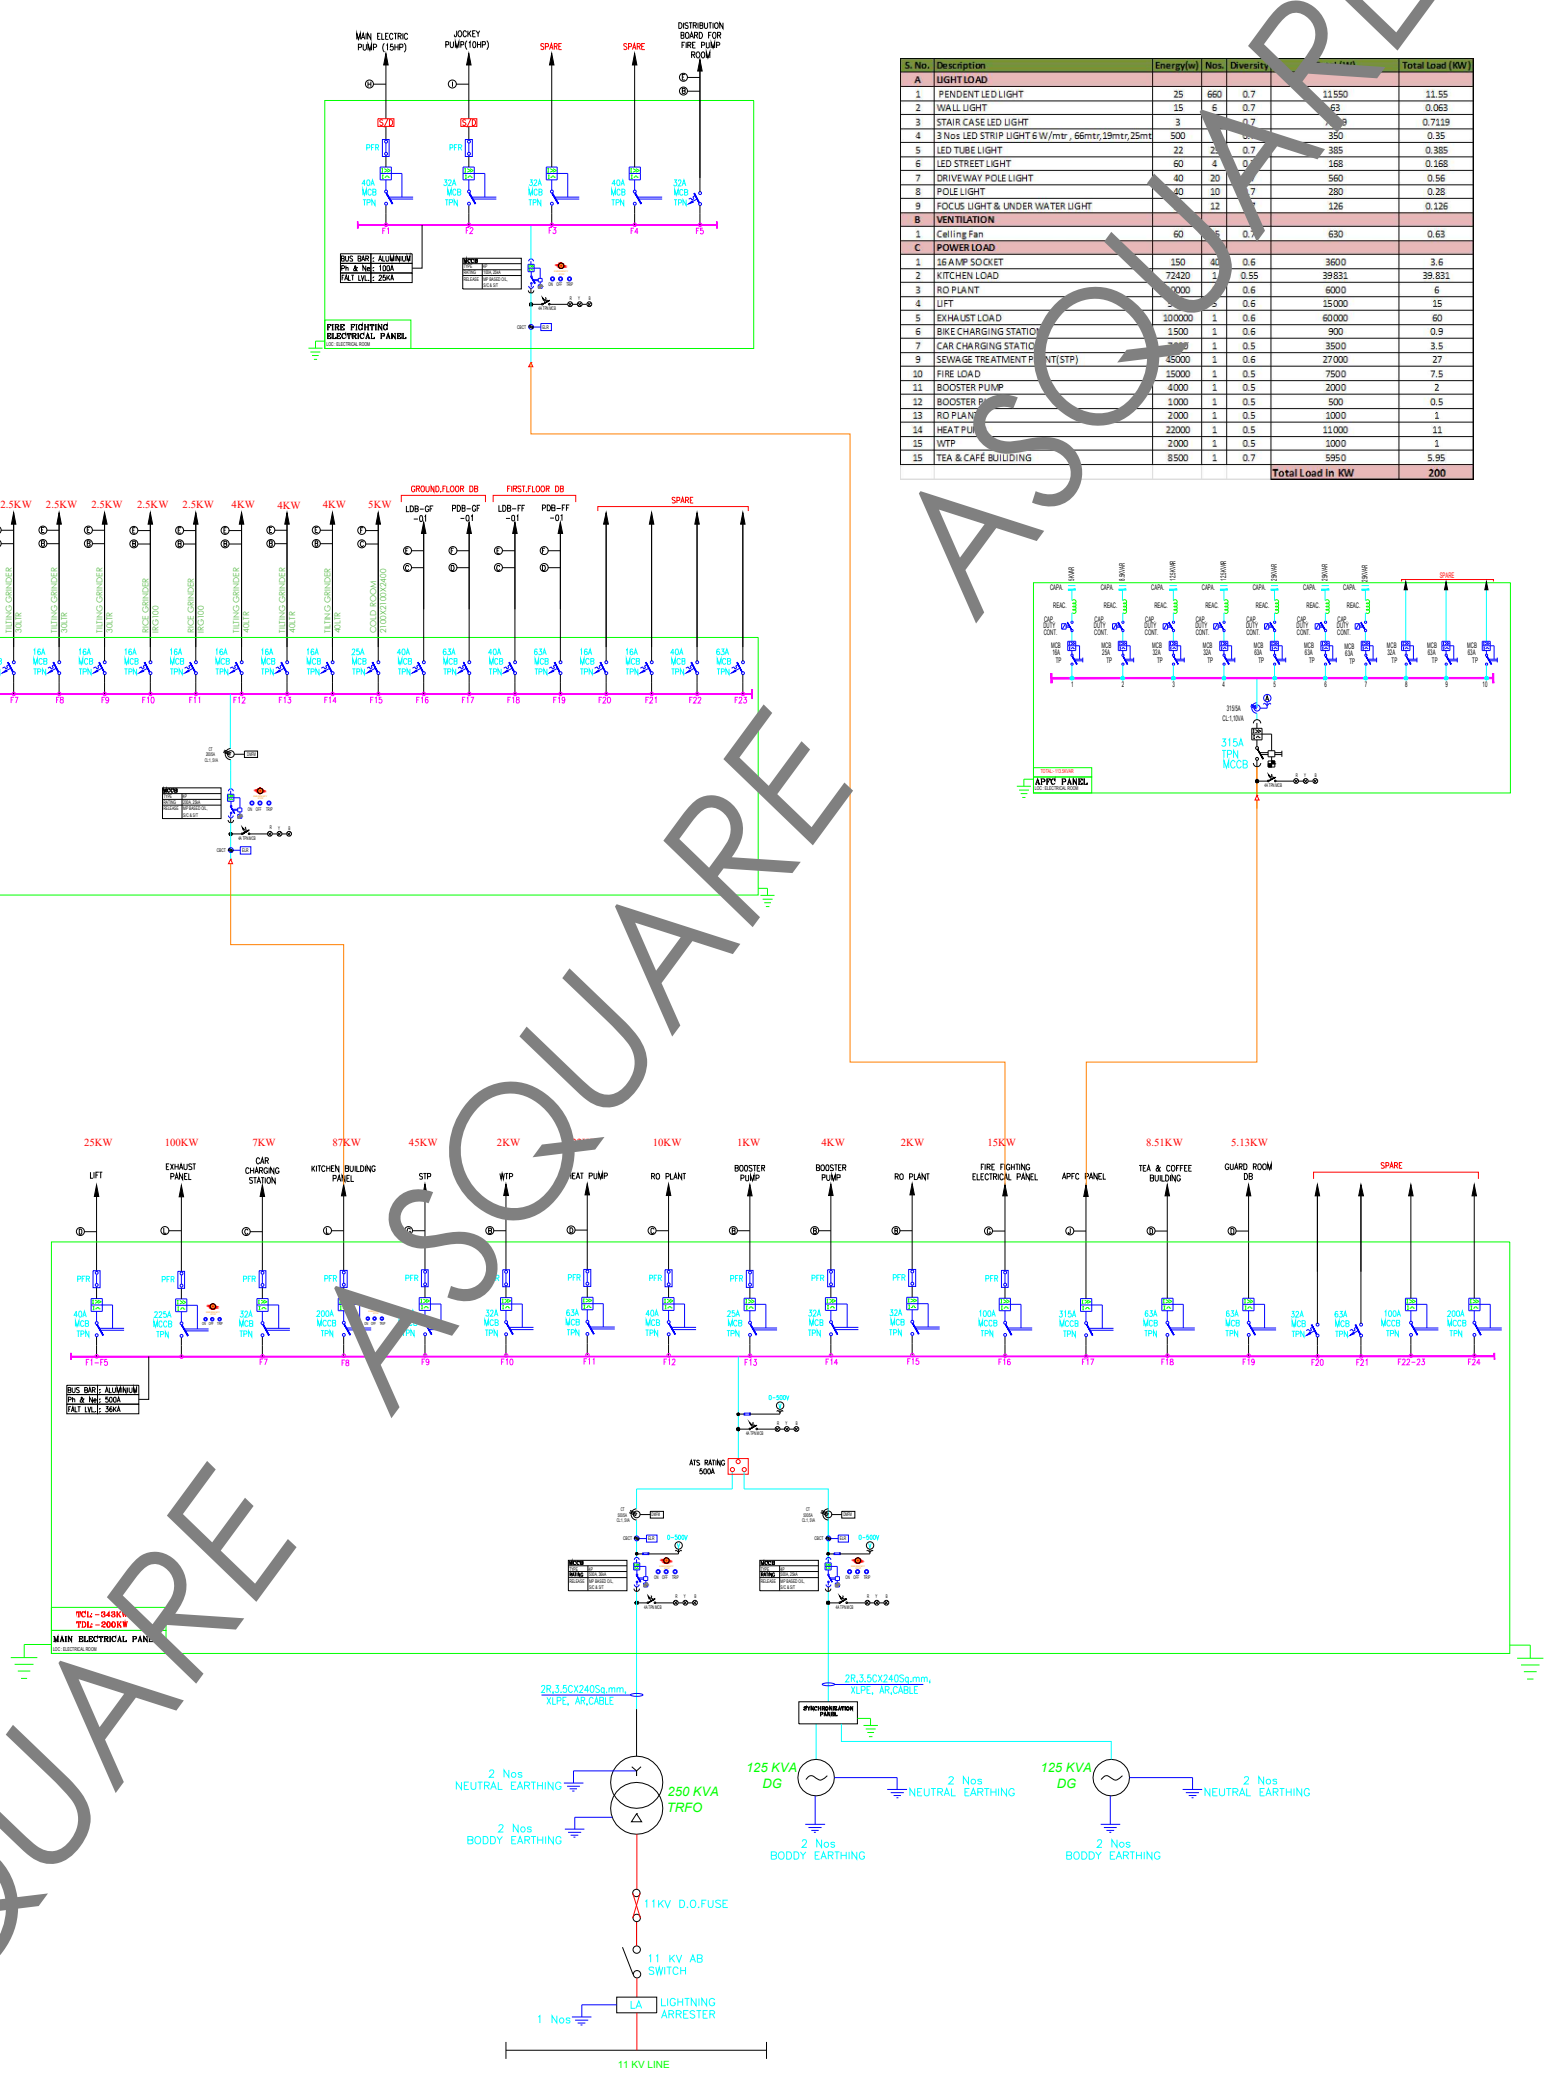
MAIN ELECTRIC PUMP (15HP)
JOCKEY PUMP(10HP)
SPARE
SPARE
DISTRIBUTION BOARD FOR FIRE PUMP ROOM

S/D
S/D
PFR
PFR
40A MCB TPN
32A MCB TPN
32A MCB TPN
40A MCB TPN
32A MCB TPN
F1
F2
F3
F4
F5

BUS BAR : ALUMINIUM
Ph & Ne : 100A
FALT LVL : 25KA

FIRE FIGHTING ELECTRICAL PANEL

| S. No. | Description | Energy(w) | Nos. | Diversity | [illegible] | Total Load (KW) |
|---|---|---|---|---|---|---|
| A | LIGHT LOAD | | | | | |
| 1 | PENDENT LED LIGHT | 25 | 660 | 0.7 | 11550 | 11.55 |
| 2 | WALL LIGHT | 15 | 6 | 0.7 | 63 | 0.063 |
| 3 | STAIR CASE LED LIGHT | 3 | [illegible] | 0.7 | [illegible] | 0.7119 |
| 4 | 3 Nos LED STRIP LIGHT 6 W/mtr , 66mtr,19mtr,25mt | 500 | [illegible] | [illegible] | 350 | 0.35 |
| 5 | LED TUBE LIGHT | 22 | 25 | 0.7 | 385 | 0.385 |
| 6 | LED STREET LIGHT | 60 | 4 | 0.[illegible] | 168 | 0.168 |
| 7 | DRIVEWAY POLE LIGHT | 40 | 20 | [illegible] | 560 | 0.56 |
| 8 | POLE LIGHT | 40 | 10 | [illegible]7 | 280 | 0.28 |
| 9 | FOCUS LIGHT & UNDER WATER LIGHT | | 12 | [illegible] | 126 | 0.126 |
| B | VENTILATION | | | | | |
| 1 | Ceiling Fan | 60 | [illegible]5 | 0.7 | 630 | 0.63 |
| C | POWER LOAD | | | | | |
| 1 | 16 AMP SOCKET | 150 | 40 | 0.6 | 3600 | 3.6 |
| 2 | KITCHEN LOAD | 72420 | 1 | 0.55 | 39831 | 39.831 |
| 3 | RO PLANT | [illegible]0000 | 1 | 0.6 | 6000 | 6 |
| 4 | LIFT | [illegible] | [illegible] | 0.6 | 15000 | 15 |
| 5 | EXHAUST LOAD | 100000 | 1 | 0.6 | 60000 | 60 |
| 6 | BIKE CHARGING STATIO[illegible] | 1500 | 1 | 0.6 | 900 | 0.9 |
| 7 | CAR CHARGING STATIO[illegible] | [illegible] | 1 | 0.5 | 3500 | 3.5 |
| 8 | SEWAGE TREATMENT P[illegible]NT(STP) | 45000 | 1 | 0.6 | 27000 | 27 |
| 10 | FIRE LOAD | 15000 | 1 | 0.5 | 7500 | 7.5 |
| 11 | BOOSTER PUMP | 4000 | 1 | 0.5 | 2000 | 2 |
| 12 | BOOSTER P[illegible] | 1000 | 1 | 0.5 | 500 | 0.5 |
| 13 | RO PLAN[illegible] | 2000 | 1 | 0.5 | 1000 | 1 |
| 14 | HEAT PU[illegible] | 22000 | 1 | 0.5 | 11000 | 11 |
| 15 | WTP | 2000 | 1 | 0.5 | 1000 | 1 |
| 15 | TEA & CAFÉ BUILDING | 8500 | 1 | 0.7 | 5950 | 5.95 |
| | | | | | Total Load In KW | 200 |

2.5KW 2.5KW 2.5KW 2.5KW 2.5KW 4KW 4KW 4KW 5KW
GROUND FLOOR DB
FIRST FLOOR DB
LDB-GF -01
PDB-GF -01
LDB-FF -01
PDB-FF -01
SPARE
TILTING GRINDER 30LTR
TILTING GRINDER 30LTR
TILTING GRINDER 30LTR
RICE GRINDER RG100
RICE GRINDER RG100
TILTING GRINDER 40LTR
TILTING GRINDER 40LTR
TILTING GRINDER 40LTR
COLD ROOM 2100X2100X2400
16A MCB TPN
16A MCB TPN
16A MCB TPN
16A MCB TPN
16A MCB TPN
16A MCB TPN
16A MCB TPN
25A MCB TPN
40A MCB TPN
63A MCB TPN
40A MCB TPN
63A MCB TPN
16A MCB TPN
16A MCB TPN
40A MCB TPN
63A MCB TPN
F7 F8 F9 F10 F11 F12 F13 F14 F15 F16 F17 F18 F19 F20 F21 F22 F23

CAPA.
REAC.
CAP DUTY CONT.
MCB TP
SPARE
315A TPN MCCB
APFC PANEL

25KW 100KW 7KW 87KW 45KW 2KW 10KW 1KW 4KW 2KW 15KW 8.51KW 5.13KW
LIFT
EXHAUST PANEL
CAR CHARGING STATION
KITCHEN BUILDING PANEL
STP
WTP
HEAT PUMP
RO PLANT
BOOSTER PUMP
BOOSTER PUMP
RO PLANT
FIRE FIGHTING ELECTRICAL PANEL
APFC PANEL
TEA & COFFEE BUILDING
GUARD ROOM DB
SPARE
PFR
40A MCB TPN
225A MCCB TPN
32A MCB TPN
200A MCCB TPN
32A MCB TPN
63A MCB TPN
40A MCB TPN
25A MCB TPN
32A MCB TPN
32A MCB TPN
100A MCCB TPN
315A MCCB TPN
63A MCB TPN
63A MCB TPN
32A MCB TPN
63A MCB TPN
100A MCCB TPN
200A MCCB TPN
F1-F5 F7 F8 F9 F10 F11 F12 F13 F14 F15 F16 F17 F18 F19 F20 F21 F22-23 F24

BUS BAR : ALUMINIUM
Ph & Ne : 500A
FALT LVL : 36KA

0-500V
ATS RATING 500A
0-500V
0-500V
TCL - 343KW
TDL - 200KW
MAIN ELECTRICAL PANEL

2R,3.5CX240Sq.mm, XLPE, AR,CABLE
2R,3.5CX240Sq.mm, XLPE, AR,CABLE
SYNCHRONIZATION PANEL
2 Nos NEUTRAL EARTHING
250 KVA TRFO
2 Nos BODDY EARTHING
125 KVA DG
2 Nos NEUTRAL EARTHING
2 Nos BODDY EARTHING
125 KVA DG
2 Nos NEUTRAL EARTHING
2 Nos BODDY EARTHING
11KV D.O.FUSE
11 KV AB SWITCH
LA
LIGHTNING ARRESTER
1 Nos
11 KV LINE

ASQUARE
ASQUARE
ASQUARE